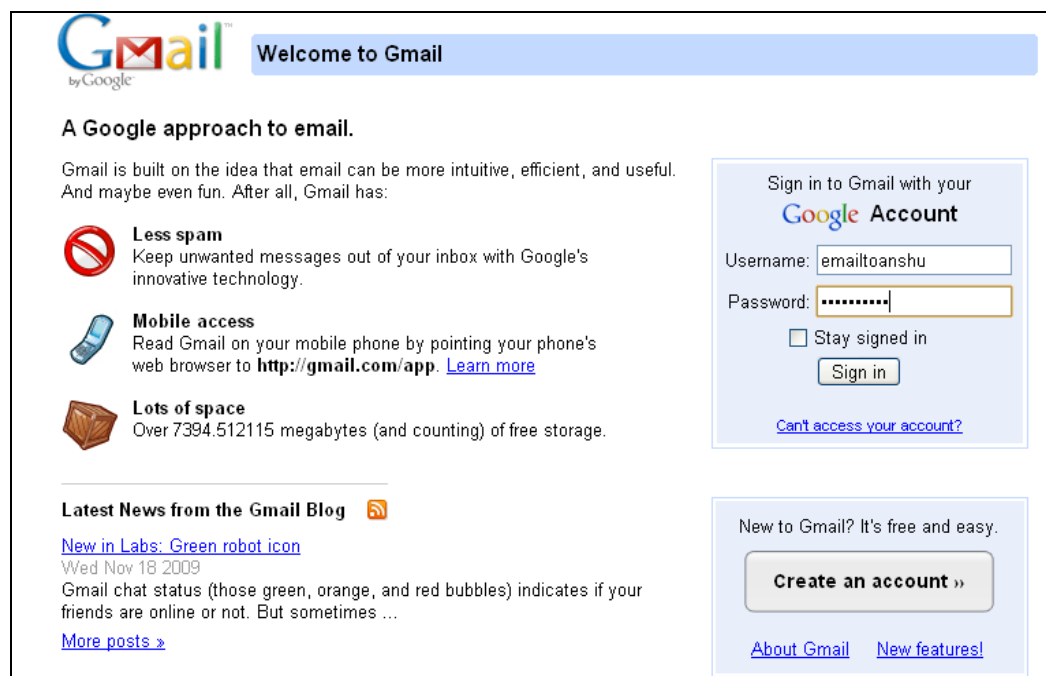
Gmail™ by Google

Welcome to Gmail

A Google approach to email.

Gmail is built on the idea that email can be more intuitive, efficient, and useful. And maybe even fun. After all, Gmail has:

**Less spam**
Keep unwanted messages out of your inbox with Google's innovative technology.

**Mobile access**
Read Gmail on your mobile phone by pointing your phone's web browser to **http://gmail.com/app**. Learn more

**Lots of space**
Over 7394.512115 megabytes (and counting) of free storage.

Latest News from the Gmail Blog

New in Labs: Green robot icon
Wed Nov 18 2009
Gmail chat status (those green, orange, and red bubbles) indicates if your friends are online or not. But sometimes ...

More posts »

Sign in to Gmail with your
Google Account

Username: emailtoanshu
Password: ••••••••••
Stay signed in
Sign in

Can't access your account?

New to Gmail? It's free and easy.

Create an account »

About Gmail New features!